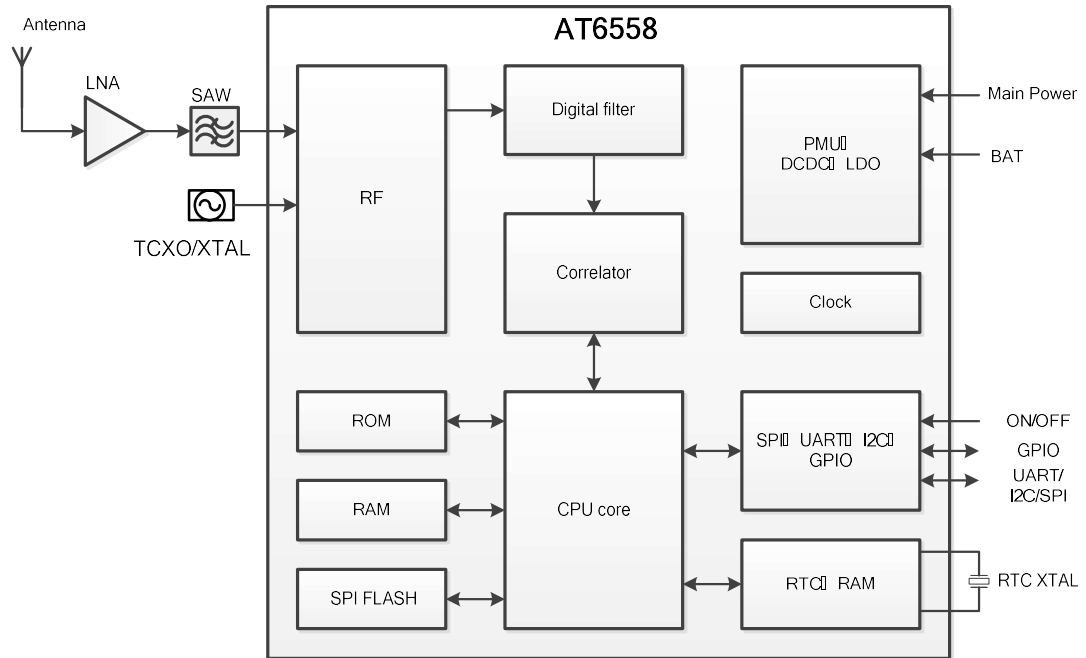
Antenna

LNA

SAW

TCXO/XTAL

AT6558

RF

Digital filter

Correlator

PMU
DCDC LDO

Clock

Main Power

BAT

ROM

RAM

SPI FLASH

CPU core

SPI UART I2C
GPIO

RTC RAM

ON/OFF

GPIO

UART/
I2C/SPI

RTC XTAL